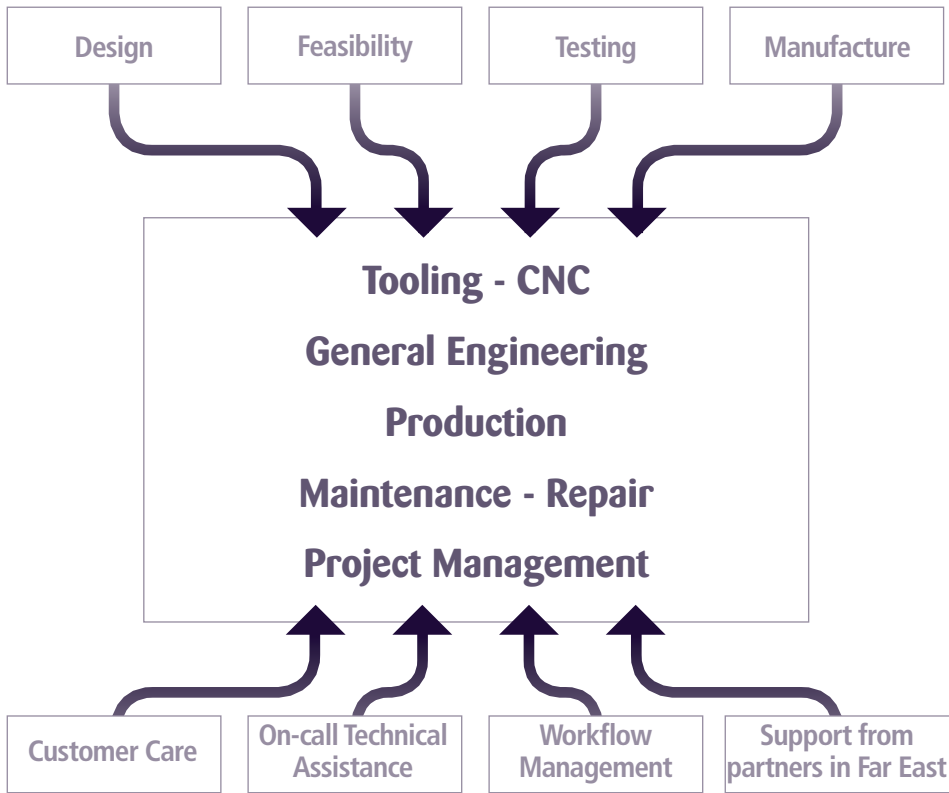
Design

Feasibility

Testing

Manufacture

Tooling - CNC

General Engineering

Production

Maintenance - Repair

Project Management

Customer Care

On-call Technical Assistance

Workflow Management

Support from partners in Far East